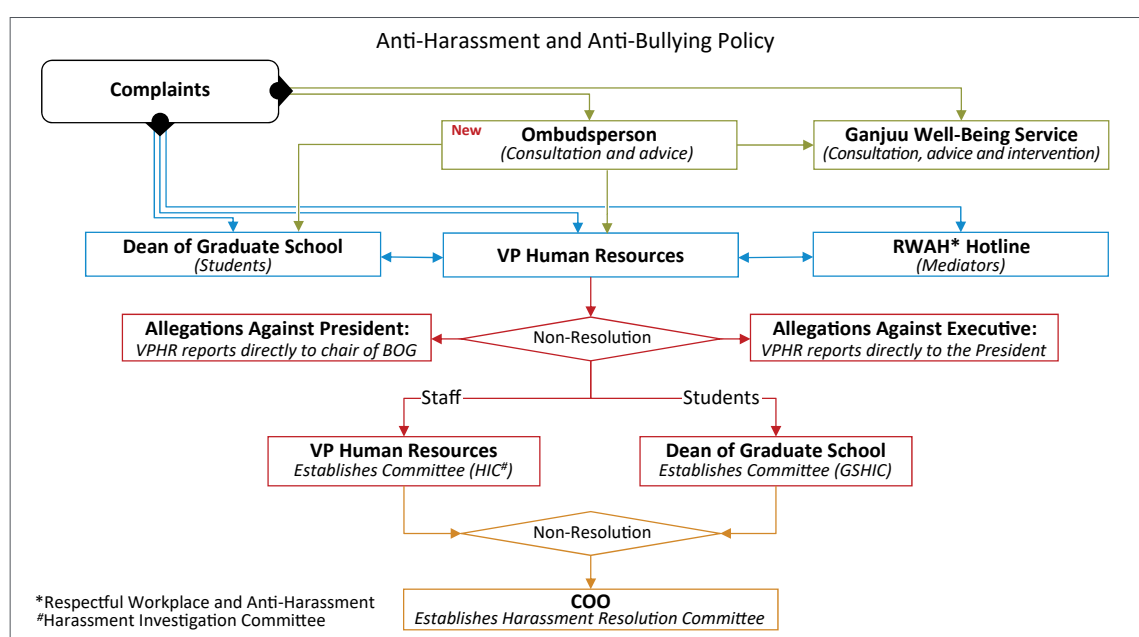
Anti-Harassment and Anti-Bullying Policy

Complaints

New

Ombudsperson
(Consultation and advice)

Ganjuu Well-Being Service
(Consultation, advice and intervention)

Dean of Graduate School
(Students)

VP Human Resources

RWAH* Hotline
(Mediators)

Allegations Against President:
VPHR reports directly to chair of BOG

Non-Resolution

Allegations Against Executive:
VPHR reports directly to the President

Staff

Students

VP Human Resources
Establishes Committee (HIC$^{\#}$)

Dean of Graduate School
Establishes Committee (GSHIC)

Non-Resolution

COO
Establishes Harassment Resolution Committee

*Respectful Workplace and Anti-Harassment
$^{\#}$Harassment Investigation Committee